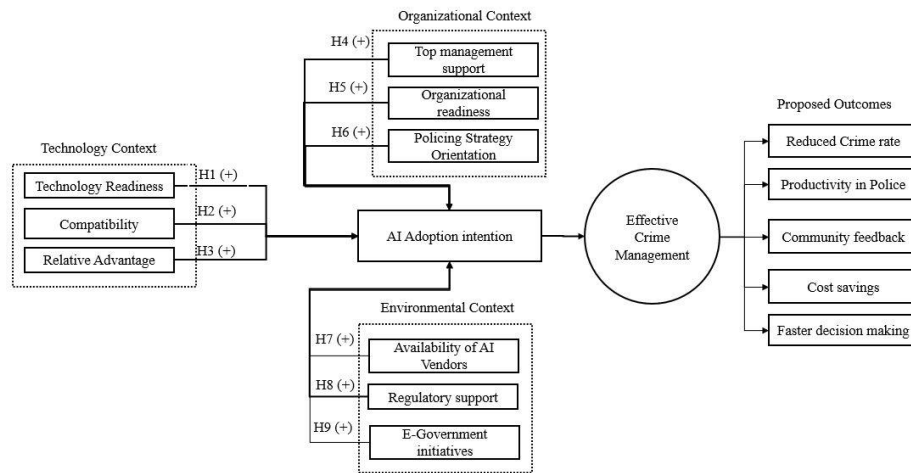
Organizational Context

H4 (+)
Top management support

H5 (+)
Organizational readiness

H6 (+)
Policing Strategy Orientation

Technology Context

Technology Readiness
H1 (+)

Compatibility
H2 (+)

Relative Advantage
H3 (+)

AI Adoption intention

Effective Crime Management

Proposed Outcomes

Reduced Crime rate

Productivity in Police

Community feedback

Cost savings

Faster decision making

Environmental Context

H7 (+)
Availability of AI Vendors

H8 (+)
Regulatory support

H9 (+)
E-Government initiatives